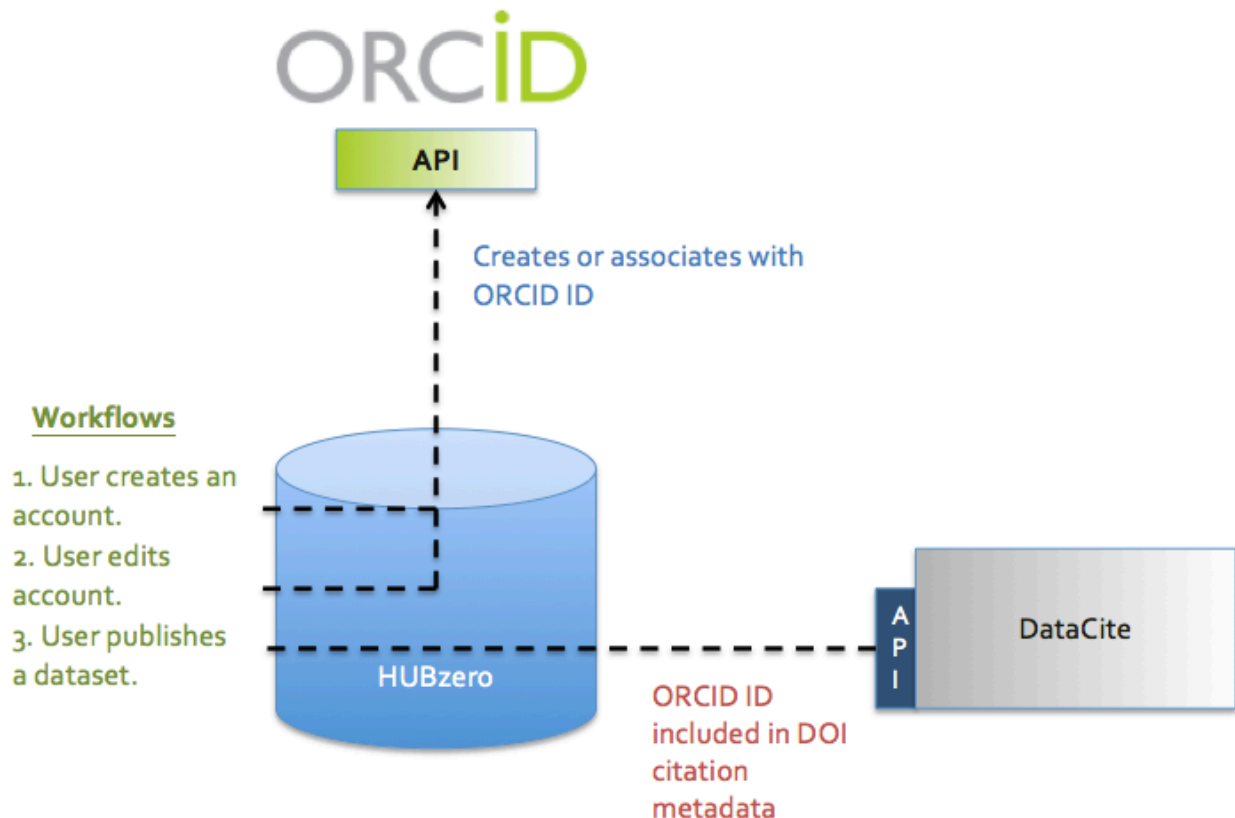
ORCID

API

Creates or associates with ORCID ID

Workflows

1. User creates an account.
2. User edits account.
3. User publishes a dataset.

HUBzero

API

DataCite

ORCID ID included in DOI citation metadata